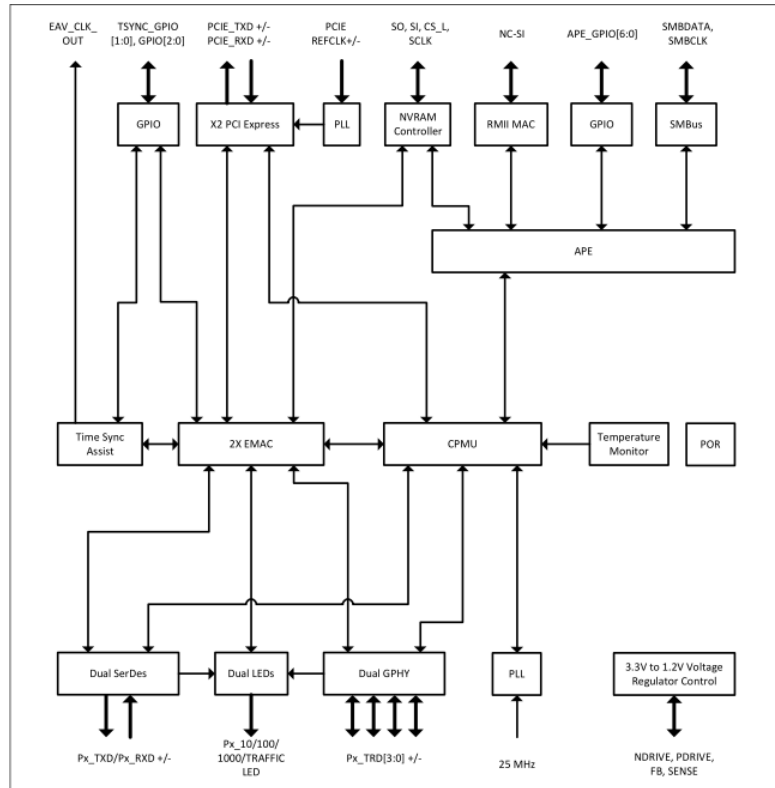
EAV_CLK_ OUT

TSYNC_GPIO [1:0], GPIO[2:0]

PCIE_TXD +/- PCIE_RXD +/-

PCIE REFCLK+/-

SO, SI, CS_L, SCLK

NC-SI

APE_GPIO[6:0]

SMBDATA, SMBCLK

GPIO

X2 PCI Express

PLL

NVRAM Controller

RMII MAC

GPIO

SMBus

APE

Time Sync Assist

2X EMAC

CPMU

Temperature Monitor

POR

Dual SerDes

Dual LEDs

Dual GPHY

PLL

3.3V to 1.2V Voltage Regulator Control

Px_TXD/Px_RXD +/-

Px_10/100/ 1000/TRAFFIC LED

Px_TRD[3:0] +/-

25 MHz

NDRIVE, PDRIVE, FB, SENSE